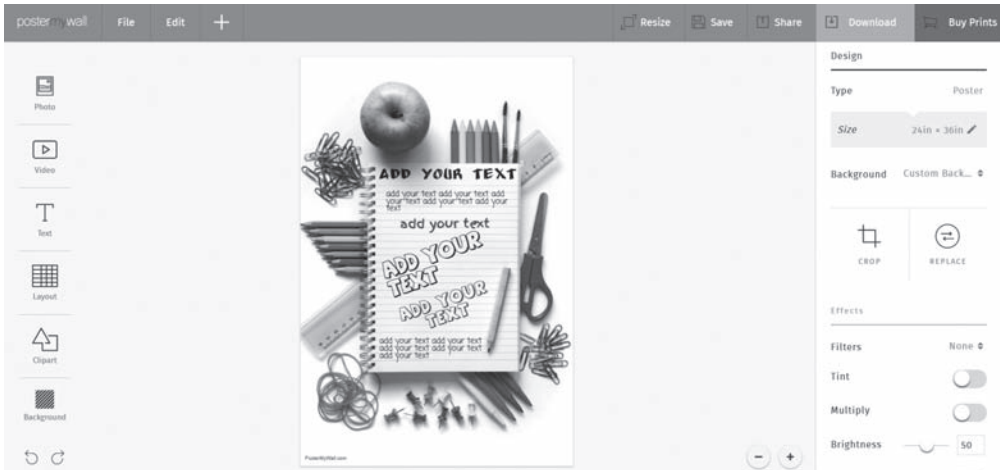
postermywall File Edit +

Resize Save Share Download Buy Prints

Photo

Video

Text

Layout

Clipart

Background

ADD YOUR TEXT

add your text add your text add your text add your text add your text

add your text

ADD YOUR TEXT

ADD YOUR TEXT

add your text add your text add your text add your text add your text

PosterMyWall.com

Design

Type Poster

Size 24in × 36in

Background Custom Back...

CROP

REPLACE

Effects

Filters None

Tint

Multiply

Brightness 50